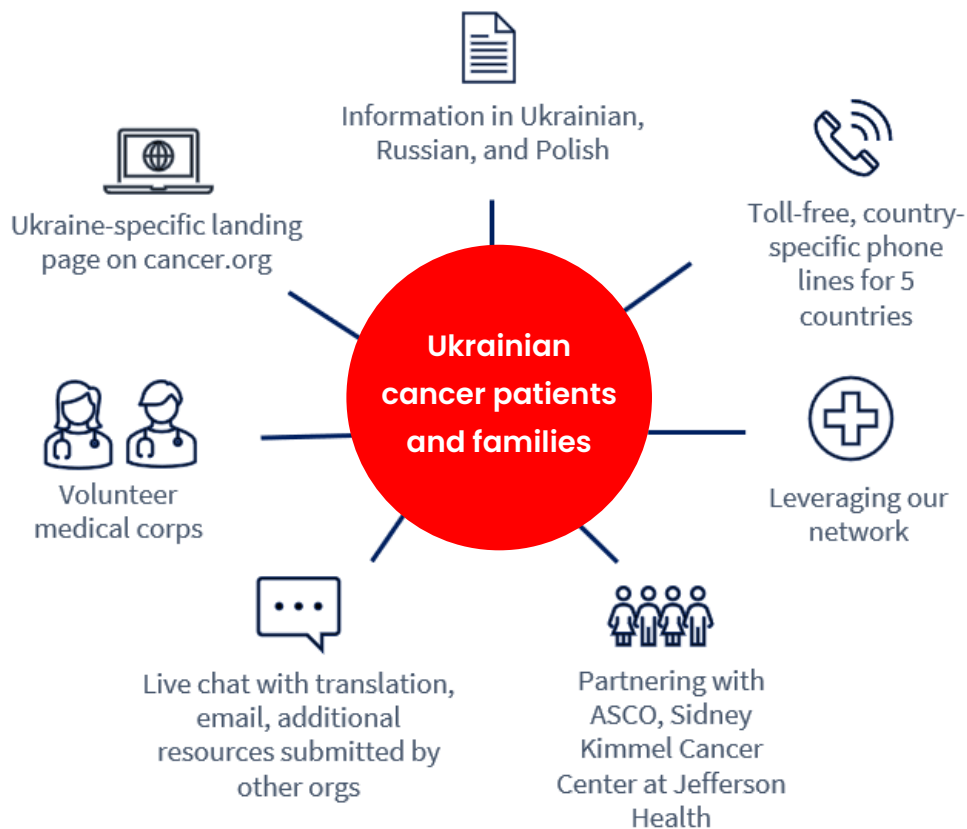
Information in Ukrainian, Russian, and Polish

Ukraine-specific landing page on cancer.org

Toll-free, country-specific phone lines for 5 countries

Ukrainian cancer patients and families

Volunteer medical corps

Leveraging our network

Live chat with translation, email, additional resources submitted by other orgs

Partnering with ASCO, Sidney Kimmel Cancer Center at Jefferson Health